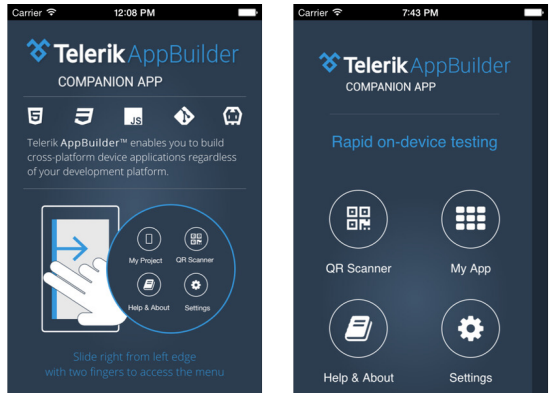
Carrier 12:08 PM

Telerik AppBuilder
COMPANION APP

JS

Telerik AppBuilder™ enables you to build cross-platform device applications regardless of your development platform.

My Project
QR Scanner
Help & About
Settings

Slide right from left edge with two fingers to access the menu

Carrier 7:43 PM

Telerik AppBuilder
COMPANION APP

Rapid on-device testing

QR Scanner
My App
Help & About
Settings